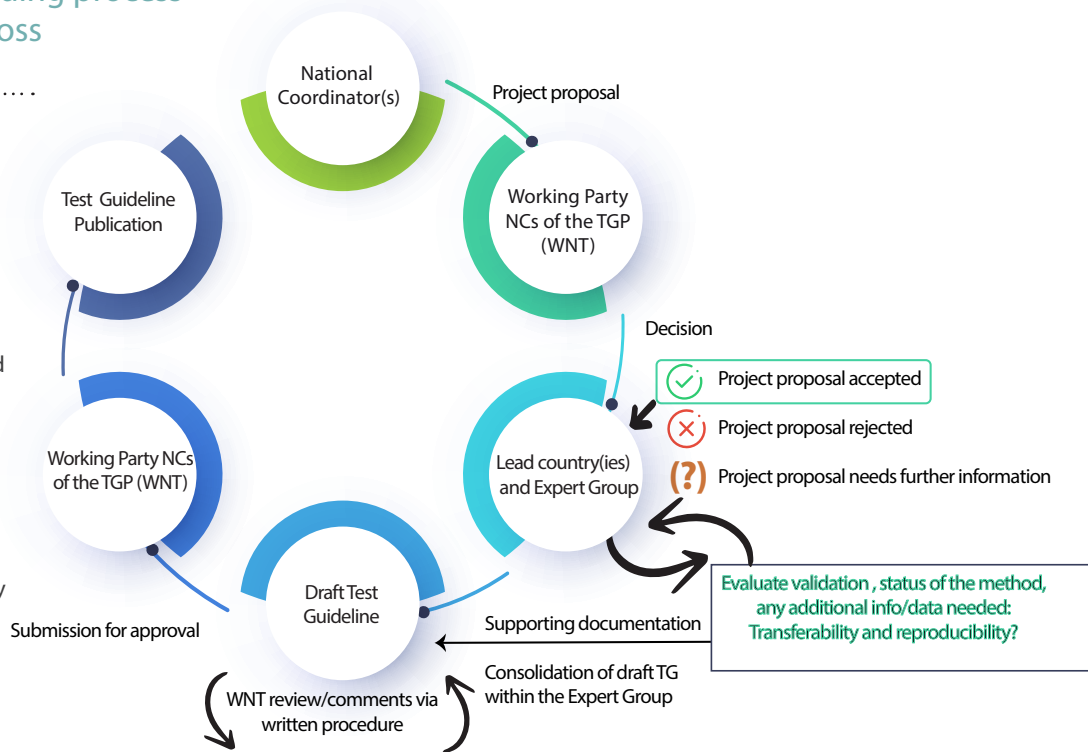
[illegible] process
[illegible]oss

National Coordinator(s)

Project proposal

Working Party NCs of the TGP (WNT)

Test Guideline Publication

Decision

Project proposal accepted

Project proposal rejected

Project proposal needs further information

Working Party NCs of the TGP (WNT)

Lead country(ies) and Expert Group

Evaluate validation , status of the method, any additional info/data needed: Transferability and reproducibility?

Draft Test Guideline

Supporting documentation

Submission for approval

Consolidation of draft TG within the Expert Group

WNT review/comments via written procedure